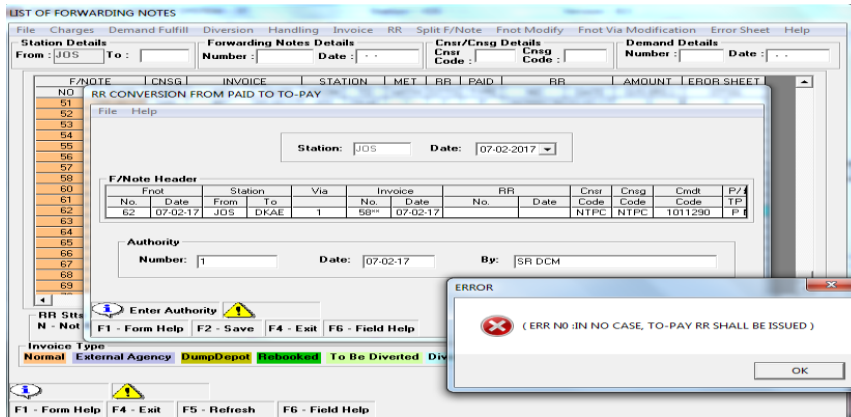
LIST OF FORWARDING NOTES

File Charges Demand Fulfill Diversion Handling Invoice RR Split F/Note Fnot Modify Fnot Via Modification Error Sheet Help

Station Details
From : JOS To :

Forwarding Notes Details
Number : Date : - -

Cnsr/Cnsg Details
Cnsr Code : Cnsg Code :

Demand Details
Number : Date : - -

F/NOTE | CNSG | INVOICE | STATION | MET | RR | PAID | RR | AMOUNT | EROR SHEET

NO
51
52
53
54
55
56
57
58
60
61
62
63
64
65
66
67
68
69

RR CONVERSION FROM PAID TO TO-PAY

File Help

Station: JOS Date: 07-02-2017

F/Note Header

| Fnot | | Station | | Via | Invoice | | RR | | Cnsr | Cnsg | Cmdt | P/ |
|---|---|---|---|---|---|---|---|---|---|---|---|---|
| No. | Date | From | To | | No. | Date | No. | Date | Code | Code | Code | TP |
| 62 | 07-02-17 | JOS | DKAE | 1 | 58** | 07-02-17 | | | NTPC | NTPC | 1011290 | P |

Authority

Number: 1 Date: 07-02-17 By: SR DCM

Enter Authority

F1 - Form Help F2 - Save F4 - Exit F6 - Field Help

RR Stts
N - Not

Invoice Type
Normal External Agency DumpDepot Rebooked To Be Diverted Div

ERROR

( ERR N0 :IN NO CASE, TO-PAY RR SHALL BE ISSUED )

OK

F1 - Form Help F4 - Exit F5 - Refresh F6 - Field Help